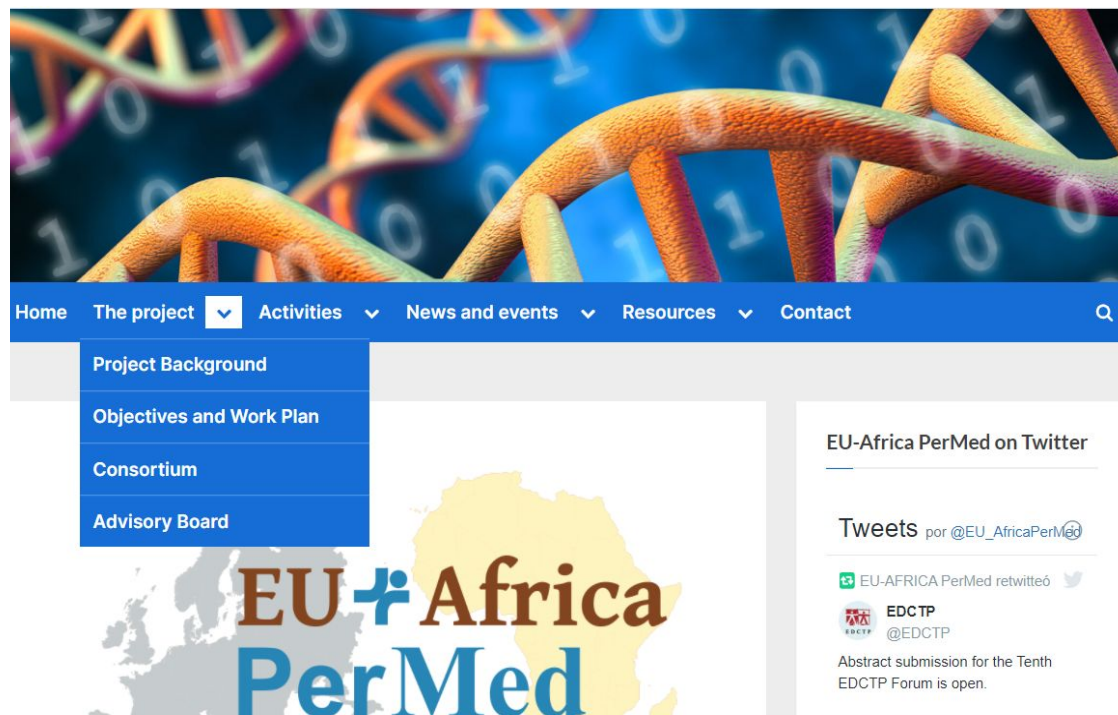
Home The project Activities News and events Resources Contact

Project Background
Objectives and Work Plan
Consortium
Advisory Board

EU Africa
PerMed

EU-Africa PerMed on Twitter

Tweets por @EU_AfricaPerMed

EU-AFRICA PerMed retwitteó

EDCTP
@EDCTP
Abstract submission for the Tenth EDCTP Forum is open.